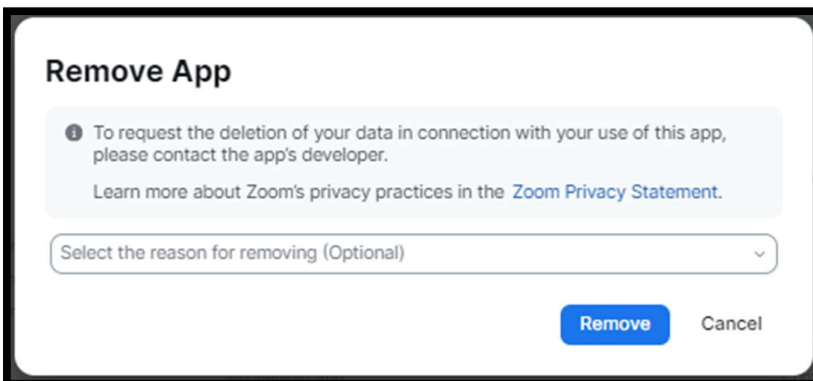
Remove App

To request the deletion of your data in connection with your use of this app, please contact the app's developer.

Learn more about Zoom's privacy practices in the Zoom Privacy Statement.

Select the reason for removing (Optional)

Remove

Cancel